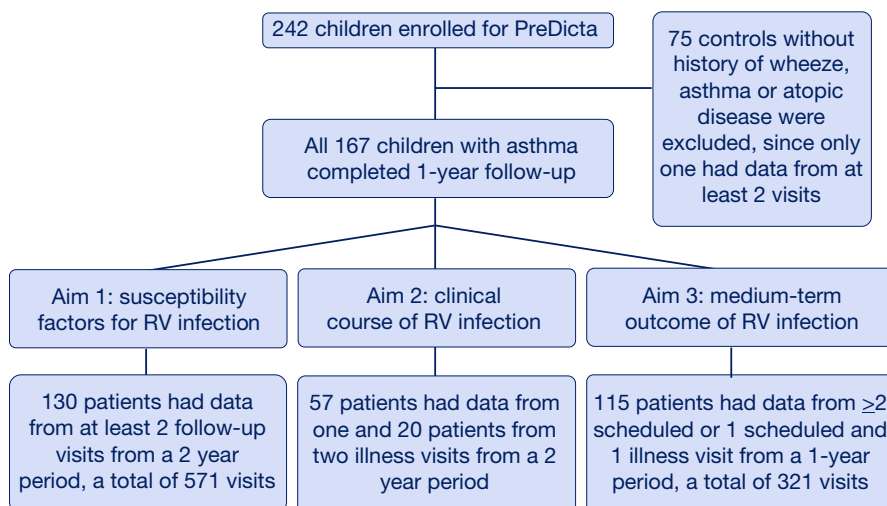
242 children enrolled for PreDicta

75 controls without history of wheeze, asthma or atopic disease were excluded, since only one had data from at least 2 visits

All 167 children with asthma completed 1-year follow-up

Aim 1: susceptibility factors for RV infection

Aim 2: clinical course of RV infection

Aim 3: medium-term outcome of RV infection

130 patients had data from at least 2 follow-up visits from a 2 year period, a total of 571 visits

57 patients had data from one and 20 patients from two illness visits from a 2 year period

115 patients had data from $\geq$2 scheduled or 1 scheduled and 1 illness visit from a 1-year period, a total of 321 visits